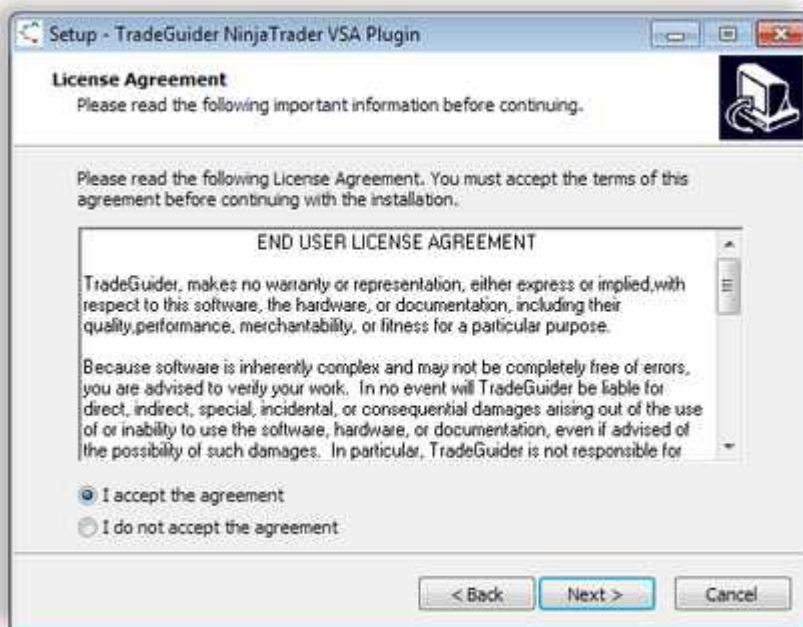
Setup - TradeGuider NinjaTrader VSA Plugin

License Agreement
Please read the following important information before continuing.

Please read the following License Agreement. You must accept the terms of this agreement before continuing with the installation.

END USER LICENSE AGREEMENT

TradeGuider, makes no warranty or representation, either express or implied,with respect to this software, the hardware, or documentation, including their quality,performance, merchantability, or fitness for a particular purpose.

Because software is inherently complex and may not be completely free of errors, you are advised to verify your work. In no event will TradeGuider be liable for direct, indirect, special, incidental, or consequential damages arising out of the use of or inability to use the software, hardware, or documentation, even if advised of the possibility of such damages. In particular, TradeGuider is not responsible for

I accept the agreement
I do not accept the agreement

< Back
Next >
Cancel